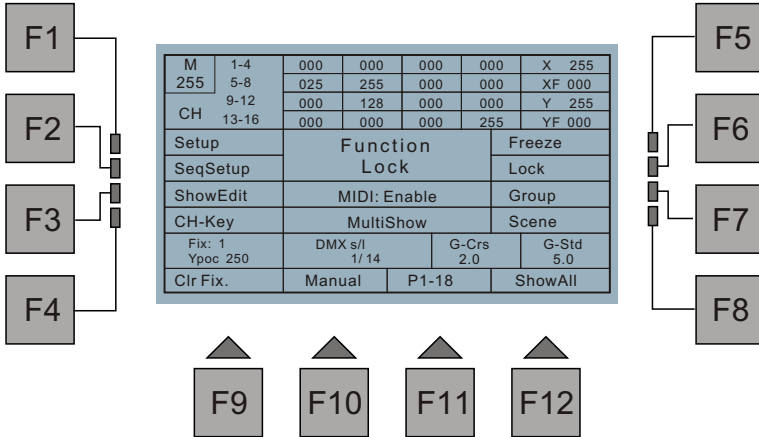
F1
F2
F3
F4

M 255 | 1-4 | 000 | 000 | 000 | 000 | X 255
| 5-8 | 025 | 255 | 000 | 000 | XF 000
CH | 9-12 | 000 | 128 | 000 | 000 | Y 255
| 13-16 | 000 | 000 | 000 | 255 | YF 000

Setup
SeqSetup
ShowEdit
CH-Key

Function
Lock
MIDI: Enable
MultiShow

Freeze
Lock
Group
Scene

Fix: 1
Ypoc 250
DMX s/l
1/14
G-Crs
2.0
G-Std
5.0

Clr Fix.
Manual
P1-18
ShowAll

F5
F6
F7
F8

F9
F10
F11
F12